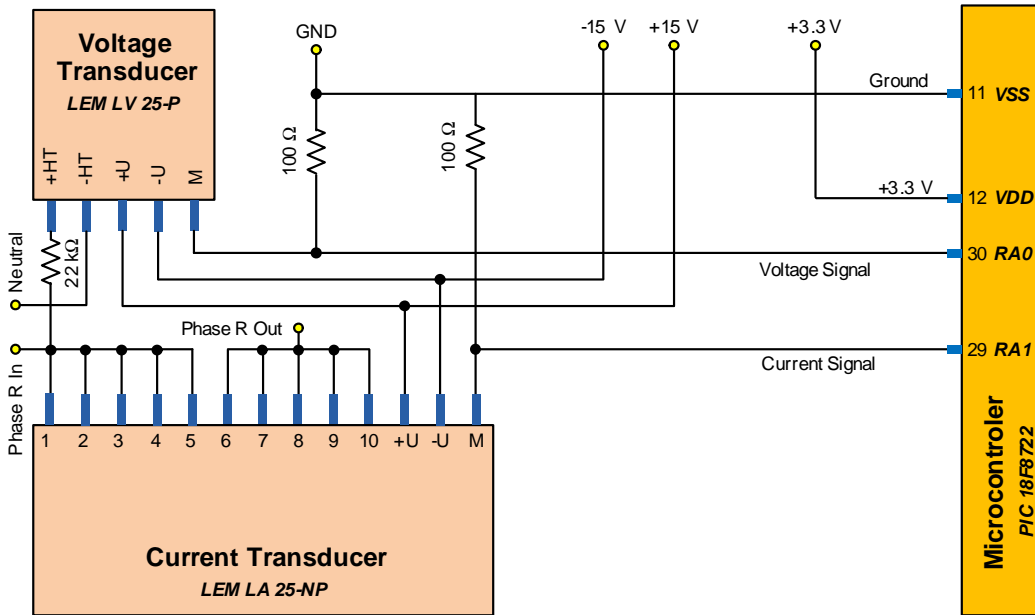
Voltage Transducer
LEM LV 25-P

+HT -HT +U -U M

GND -15 V +15 V +3.3 V

Ground
11 VSS

100 Ω 100 Ω

+3.3 V
12 VDD

30 RA0
Voltage Signal

Neutral
22 kΩ

Phase R Out

29 RA1
Current Signal

Phase R In

1 2 3 4 5 6 7 8 9 10 +U -U M

Current Transducer
LEM LA 25-NP

Microcontroler
PIC 18F8722